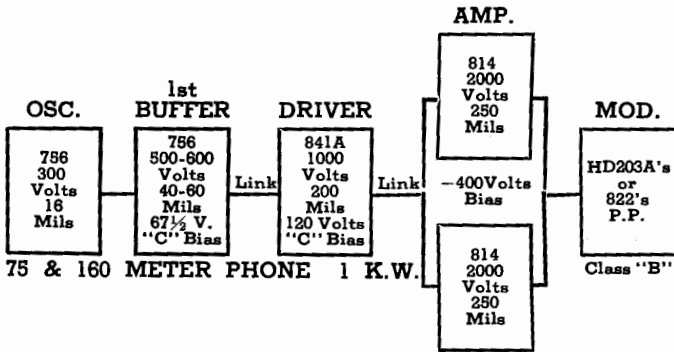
AMP.

OSC.

756
300
Volts
16
Mils

1st
BUFFER

756
500-600
Volts
40-60
Mils
67½ V.
"C" Bias

Link

DRIVER

841A
1000
Volts
200
Mils
120 Volts
"C" Bias

Link

814
2000
Volts
250
Mils

–400Volts
Bias

814
2000
Volts
250
Mils

MOD.

HD203A's
or
822's
P.P.

Class "B"

75 & 160 METER PHONE 1 K.W.